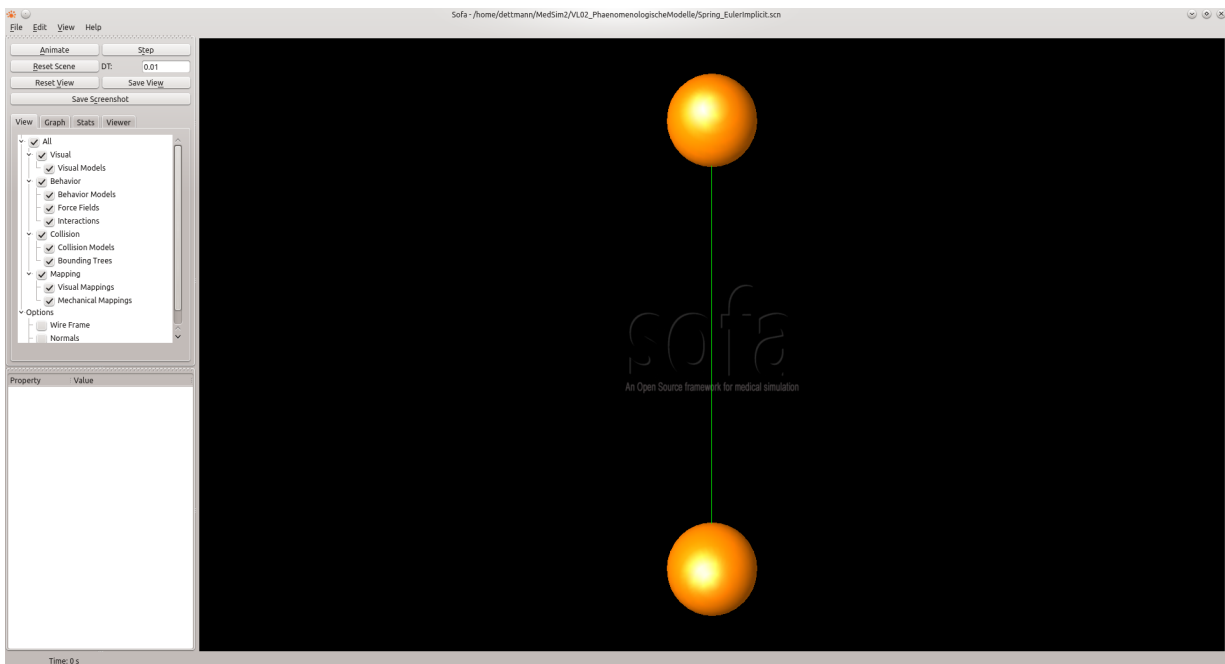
Sofa - /home/dettmann/MedSim2/VL02_PhaenomenologischeModelle/Spring_EulerImplicit.scn

File Edit View Help

Animate
Step
Reset Scene
DT:
0.01
Reset View
Save View
Save Screenshot

View Graph Stats Viewer

All
Visual
Visual Models
Behavior
Behavior Models
Force Fields
Interactions
Collision
Collision Models
Bounding Trees
Mapping
Visual Mappings
Mechanical Mappings
Options
Wire Frame
Normals

| Property | Value |
|---|---|

sofa
An Open Source framework for medical simulation

Time: 0 s